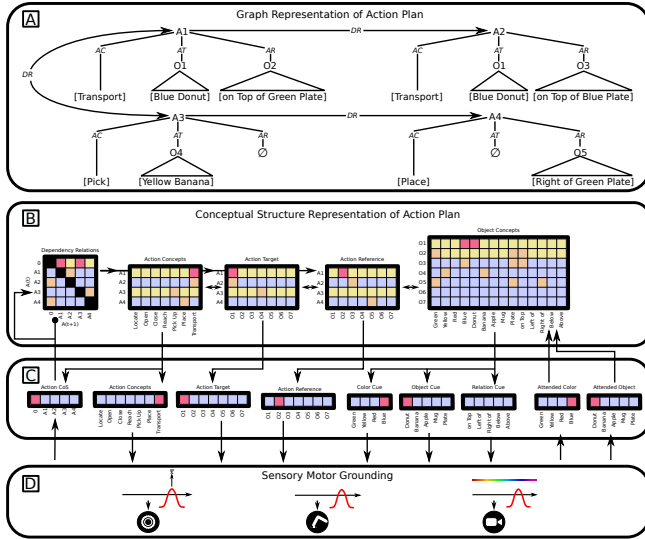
A Graph Representation of Action Plan

A1 DR A2
AC AT AR AC AT AR
O1 O2 O1 O3
[Transport] [Blue Donut] [on Top of Green Plate] [Transport] [Blue Donut] [on Top of Blue Plate]
DR
A3 DR A4
AC AT AR AC AT AR
O4 ∅ ∅ O5
[Pick] [Yellow Banana] [Place] [Right of Green Plate]

B Conceptual Structure Representation of Action Plan

Dependency Relations
A(t) 0 A1 A2 A3 A4
0 A1 A2 A3 A4
A(t+1)

Action Concepts
A1 A2 A3 A4
Locate Open Close Reach Pick Up Place Transport

Action Target
A1 A2 A3 A4
O1 O2 O3 O4 O5 O6 O7

Action Reference
A1 A2 A3 A4
O1 O2 O3 O4 O5 O6 O7

Object Concepts
O1 O2 O3 O4 O5 O6 O7
Green Yellow Red Blue Donut Banana Apple Mug Plate on Top Left of Right of Below Above

C
Action CoS
0 A1 A2 A3 A4

Action Concepts
Locate Open Close Reach Pick Up Place Transport

Action Target
O1 O2 O3 O4 O5 O6 O7

Action Reference
O1 O2 O3 O4 O5 O6 O7

Color Cue
Green Yellow Red Blue

Object Cue
Donut Banana Apple Mug Plate

Relation Cue
on Top Left of Right of Below Above

Attended Color
Green Yellow Red Blue

Attended Object
Donut Banana Apple Mug Plate

D Sensory Motor Grounding